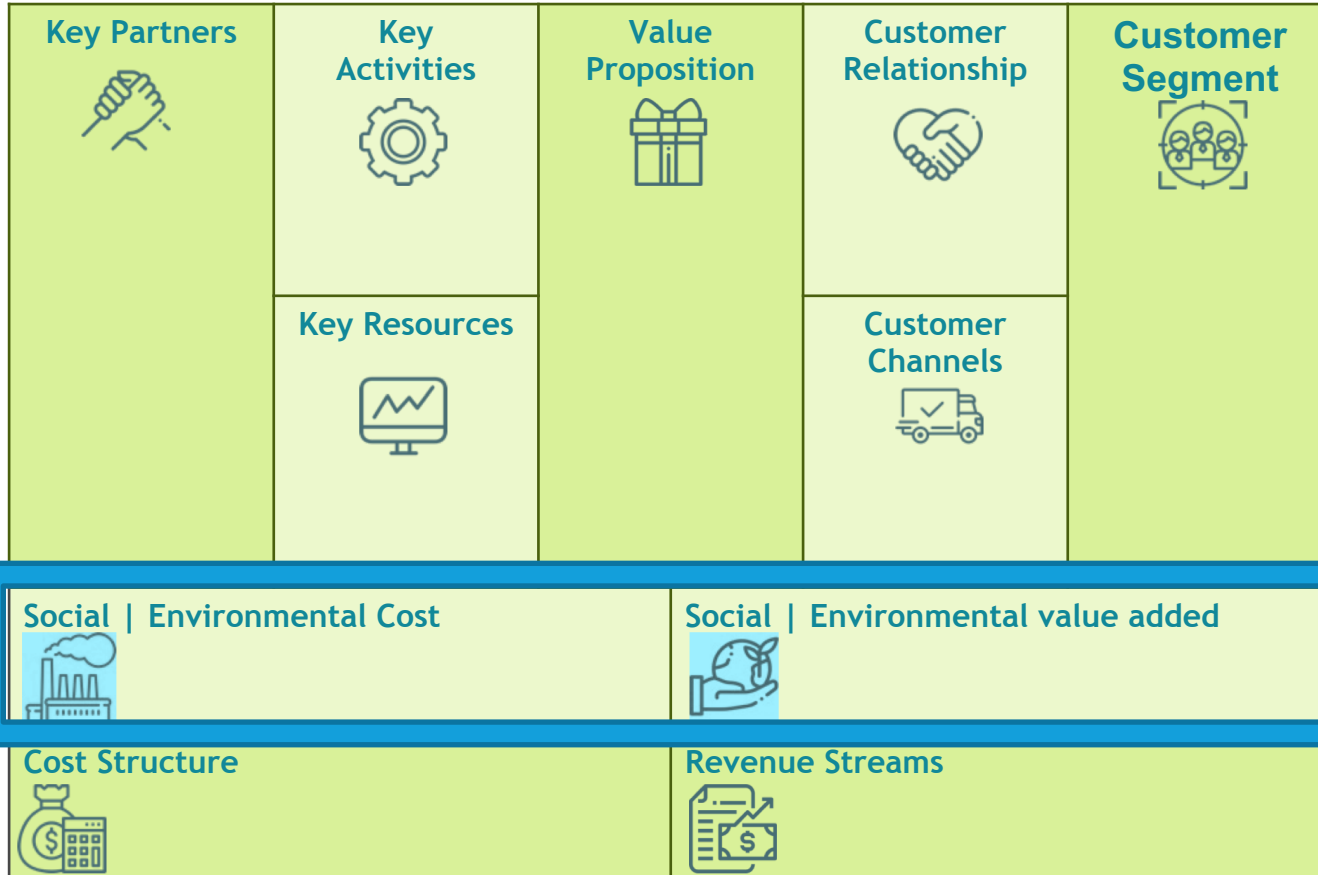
Key Partners

Key Activities

Key Resources

Value Proposition

Customer Relationship

Customer Channels

Customer Segment

Social | Environmental Cost

Social | Environmental value added

Cost Structure

Revenue Streams